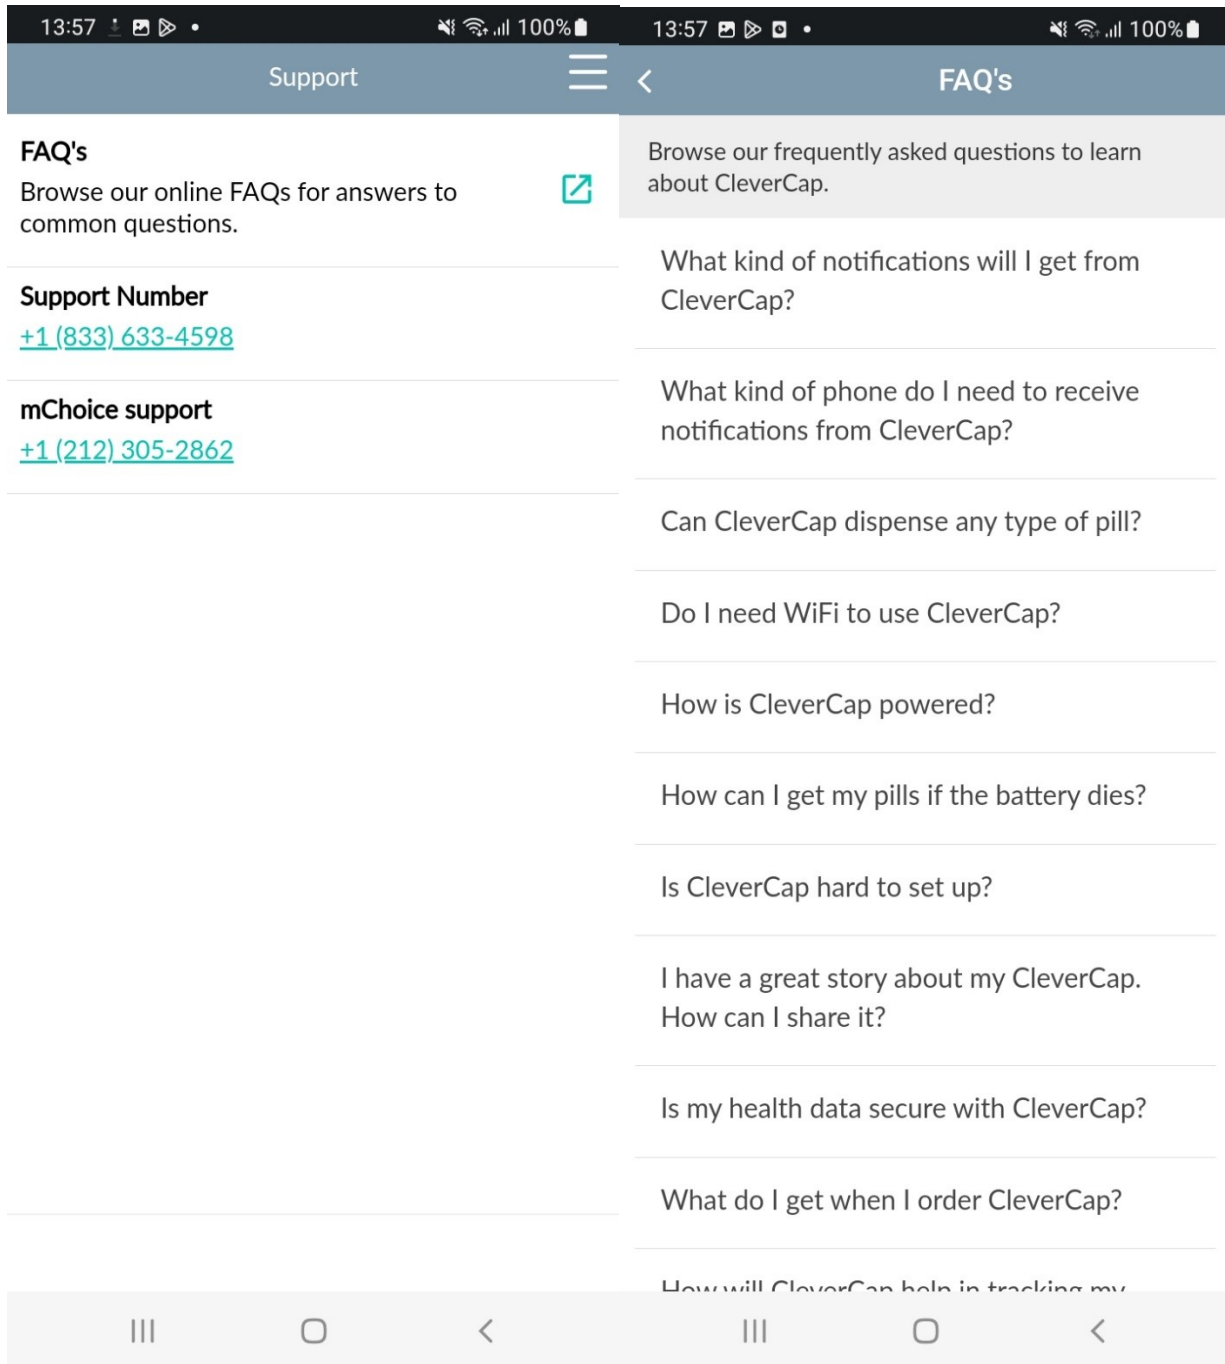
13:57 100%

Support

FAQ's
Browse our online FAQs for answers to common questions.

Support Number
+1 (833) 633-4598

mChoice support
+1 (212) 305-2862

13:57 100%

FAQ's

Browse our frequently asked questions to learn about CleverCap.

What kind of notifications will I get from CleverCap?

What kind of phone do I need to receive notifications from CleverCap?

Can CleverCap dispense any type of pill?

Do I need WiFi to use CleverCap?

How is CleverCap powered?

How can I get my pills if the battery dies?

Is CleverCap hard to set up?

I have a great story about my CleverCap. How can I share it?

Is my health data secure with CleverCap?

What do I get when I order CleverCap?

How will CleverCap help in tracking my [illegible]